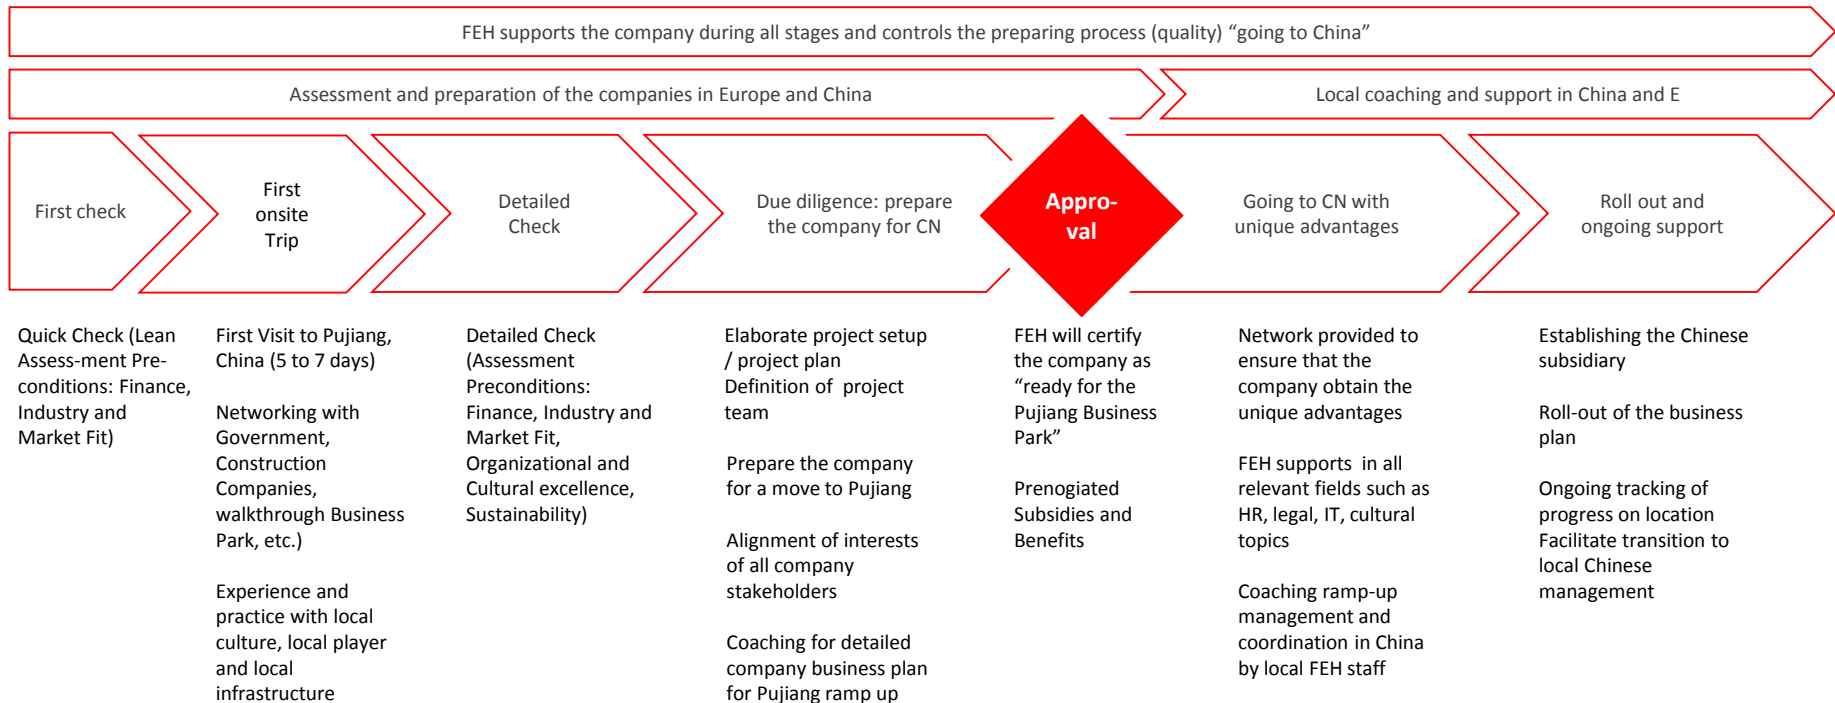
FEH supports the company during all stages and controls the preparing process (quality) “going to China”

Assessment and preparation of the companies in Europe and China

Local coaching and support in China and E

First check

First onsite Trip

Detailed Check

Due diligence: prepare the company for CN

Appro-val

Going to CN with unique advantages

Roll out and ongoing support

Quick Check (Lean Assess-ment Pre-conditions: Finance, Industry and Market Fit)

First Visit to Pujiang, China (5 to 7 days)

Networking with Government, Construction Companies, walkthrough Business Park, etc.)

Experience and practice with local culture, local player and local infrastructure

Detailed Check (Assessment Preconditions: Finance, Industry and Market Fit, Organizational and Cultural excellence, Sustainability)

Elaborate project setup / project plan
Definition of project team

Prepare the company for a move to Pujiang

Alignment of interests of all company stakeholders

Coaching for detailed company business plan for Pujiang ramp up

FEH will certify the company as “ready for the Pujiang Business Park”

Prenogiated Subsidies and Benefits

Network provided to ensure that the company obtain the unique advantages

FEH supports in all relevant fields such as HR, legal, IT, cultural topics

Coaching ramp-up management and coordination in China by local FEH staff

Establishing the Chinese subsidiary

Roll-out of the business plan

Ongoing tracking of progress on location
Facilitate transition to local Chinese management